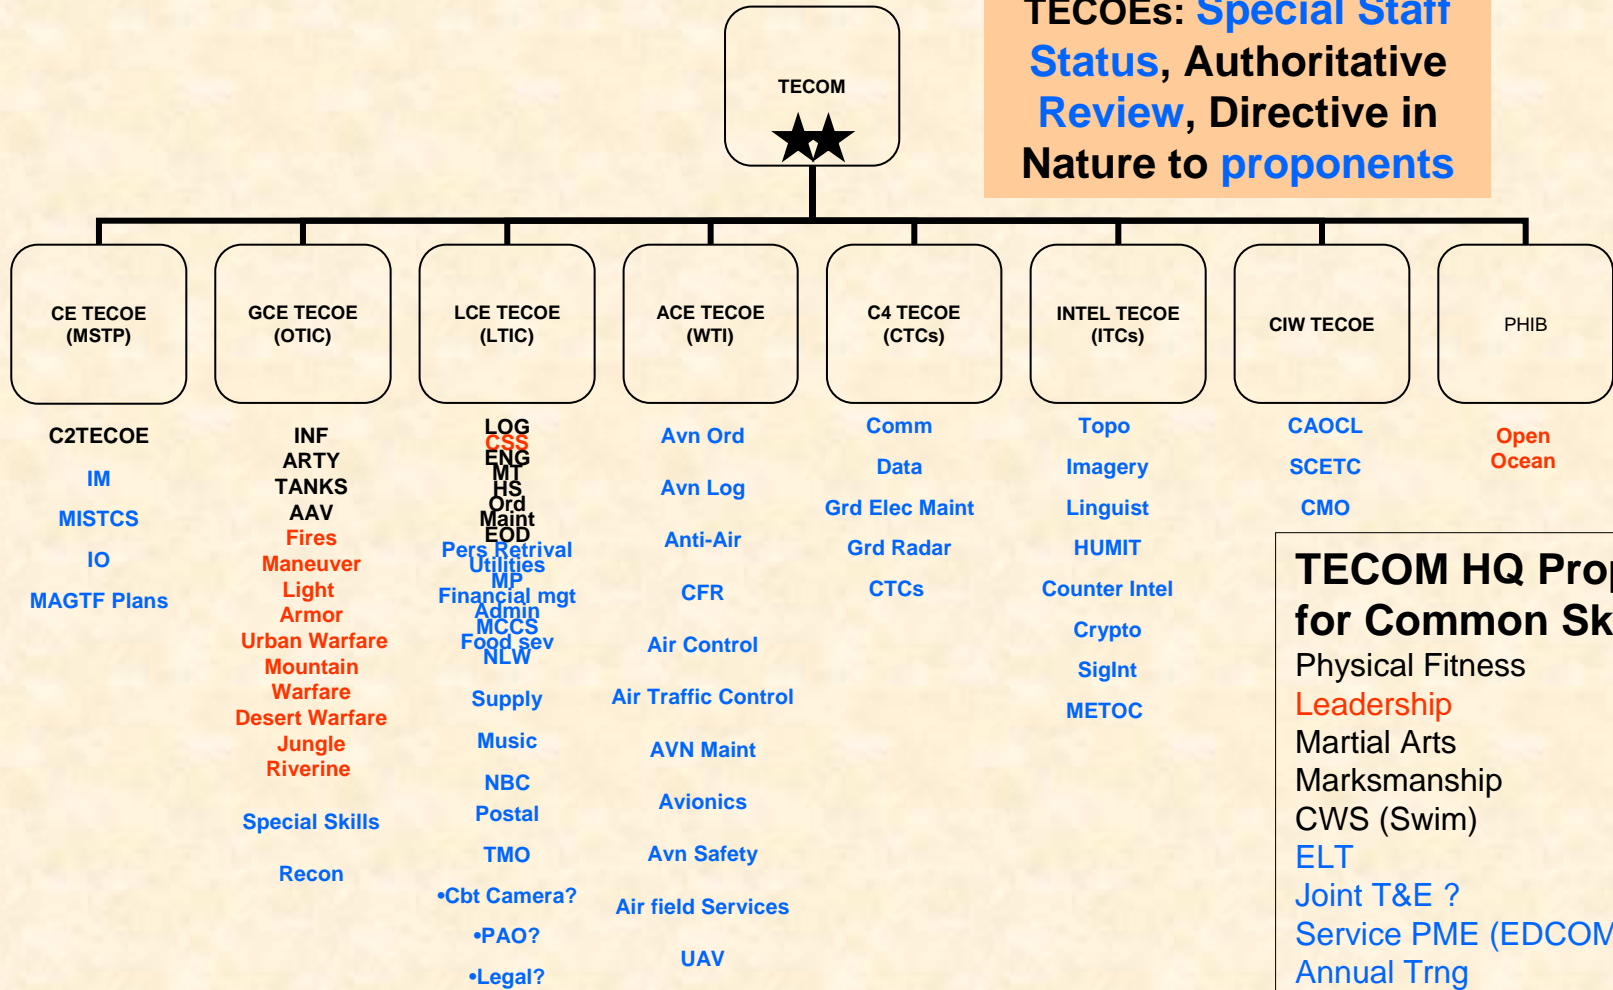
TECOM

TECOEs: Special Staff Status, Authoritative Review, Directive in Nature to proponents

CE TECOE (MSTP)

GCE TECOE (OTIC)

LCE TECOE (LTIC)

ACE TECOE (WTI)

C4 TECOE (CTCs)

INTEL TECOE (ITCs)

CIW TECOE

PHIB

C2TECOE
IM
MISTCS
IO
MAGTF Plans

INF
ARTY
TANKS
AAV
Fires
Maneuver
Light
Armor
Urban Warfare
Mountain
Warfare
Desert Warfare
Jungle
Riverine

Special Skills

Recon

LOG
CSS
ENG
MT
HS
Ord
Maint
EOD
Pers Retrival
Utilities
MP
Financial mgt
Admin
MCCS
Food sev
NLW

Supply
Music
NBC
Postal
TMO
•Cbt Camera?
•PAO?
•Legal?

Avn Ord
Avn Log
Anti-Air
CFR
Air Control
Air Traffic Control
AVN Maint
Avionics
Avn Safety
Air field Services
UAV

Comm
Data
Grd Elec Maint
Grd Radar
CTCs

Topo
Imagery
Linguist
HUMIT
Counter Intel
Crypto
SigInt
METOC

CAOCL
SCETC
CMO

Open
Ocean

TECOM HQ Pro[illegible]
for Common Sk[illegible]
Physical Fitness
Leadership
Martial Arts
Marksmanship
CWS (Swim)
ELT
Joint T&E ?
Service PME (EDCOM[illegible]
Annual Trng